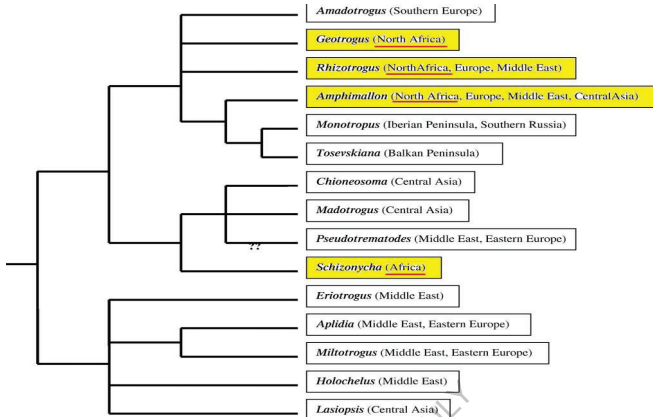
Amadotrogus (Southern Europe)

Geotrogus (North Africa)

Rhizotrogus (NorthAfrica, Europe, Middle East)

Amphimallon (North Africa, Europe, Middle East, CentralAsia)

Monotropus (Iberian Peninsula, Southern Russia)

Tosevskiana (Balkan Peninsula)

Chioneosoma (Central Asia)

Madotrogus (Central Asia)

Pseudotrematodes (Middle East, Eastern Europe)

??

Schizonycha (Africa)

Eriotrogus (Middle East)

Aplidia (Middle East, Eastern Europe)

Miltotrogus (Middle East, Eastern Europe)

Holochelus (Middle East)

Lasiopsis (Central Asia)